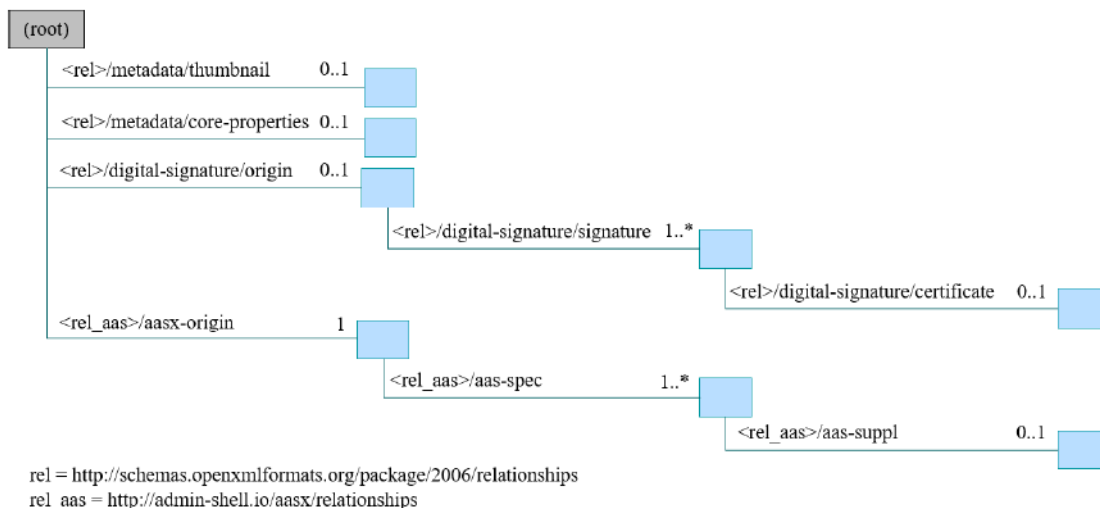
(root)

<rel>/metadata/thumbnail 0..1

<rel>/metadata/core-properties 0..1

<rel>/digital-signature/origin 0..1

<rel>/digital-signature/signature 1..*

<rel>/digital-signature/certificate 0..1

<rel_aas>/aasx-origin 1

<rel_aas>/aas-spec 1..*

<rel_aas>/aas-suppl 0..1

rel = http://schemas.openxmlformats.org/package/2006/relationships
rel_aas = http://admin-shell.io/aasx/relationships